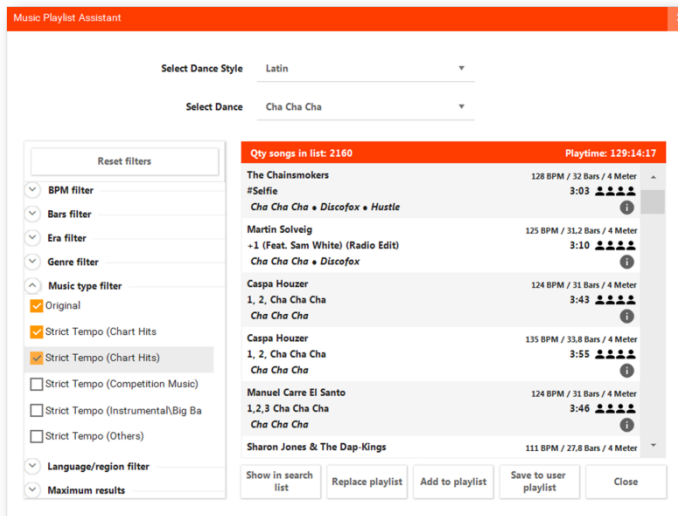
Music Playlist Assistant

Select Dance Style Latin

Select Dance Cha Cha Cha

Reset filters

BPM filter

Bars filter

Era filter

Genre filter

Music type filter

Original

Strict Tempo (Chart Hits

Strict Tempo (Chart Hits)

Strict Tempo (Competition Music)

Strict Tempo (Instrumental\Big Ba

Strict Tempo (Others)

Language/region filter

Maximum results

Qty songs in list: 2160 Playtime: 129:14:17

The Chainsmokers 128 BPM / 32 Bars / 4 Meter
#Selfie 3:03
Cha Cha Cha • Discofox • Hustle

Martin Solveig 125 BPM / 31,2 Bars / 4 Meter
+1 (Feat. Sam White) (Radio Edit) 3:10
Cha Cha Cha • Discofox

Caspa Houzer 124 BPM / 31 Bars / 4 Meter
1, 2, Cha Cha Cha 3:43
Cha Cha Cha

Caspa Houzer 135 BPM / 33,8 Bars / 4 Meter
1, 2, Cha Cha Cha 3:55
Cha Cha Cha

Manuel Carre El Santo 124 BPM / 31 Bars / 4 Meter
1,2,3 Cha Cha Cha 3:46
Cha Cha Cha

Sharon Jones & The Dap-Kings 111 BPM / 27,8 Bars / 4 Meter

Show in search list

Replace playlist

Add to playlist

Save to user playlist

Close